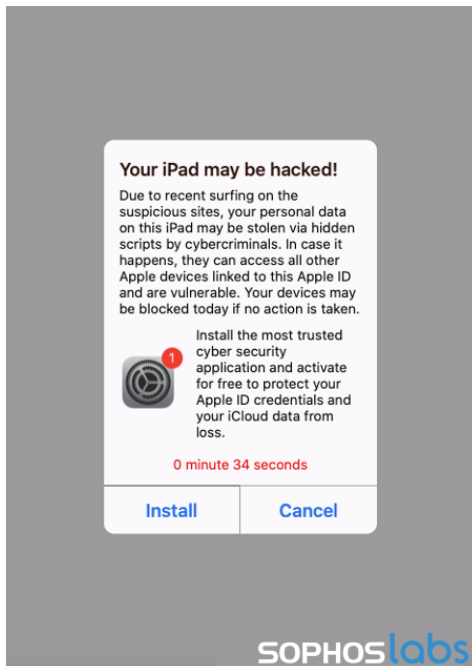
Your iPad may be hacked!

Due to recent surfing on the suspicious sites, your personal data on this iPad may be stolen via hidden scripts by cybercriminals. In case it happens, they can access all other Apple devices linked to this Apple ID and are vulnerable. Your devices may be blocked today if no action is taken.

1

Install the most trusted cyber security application and activate for free to protect your Apple ID credentials and your iCloud data from loss.

0 minute 34 seconds

Install

Cancel

SOPHOSlabs